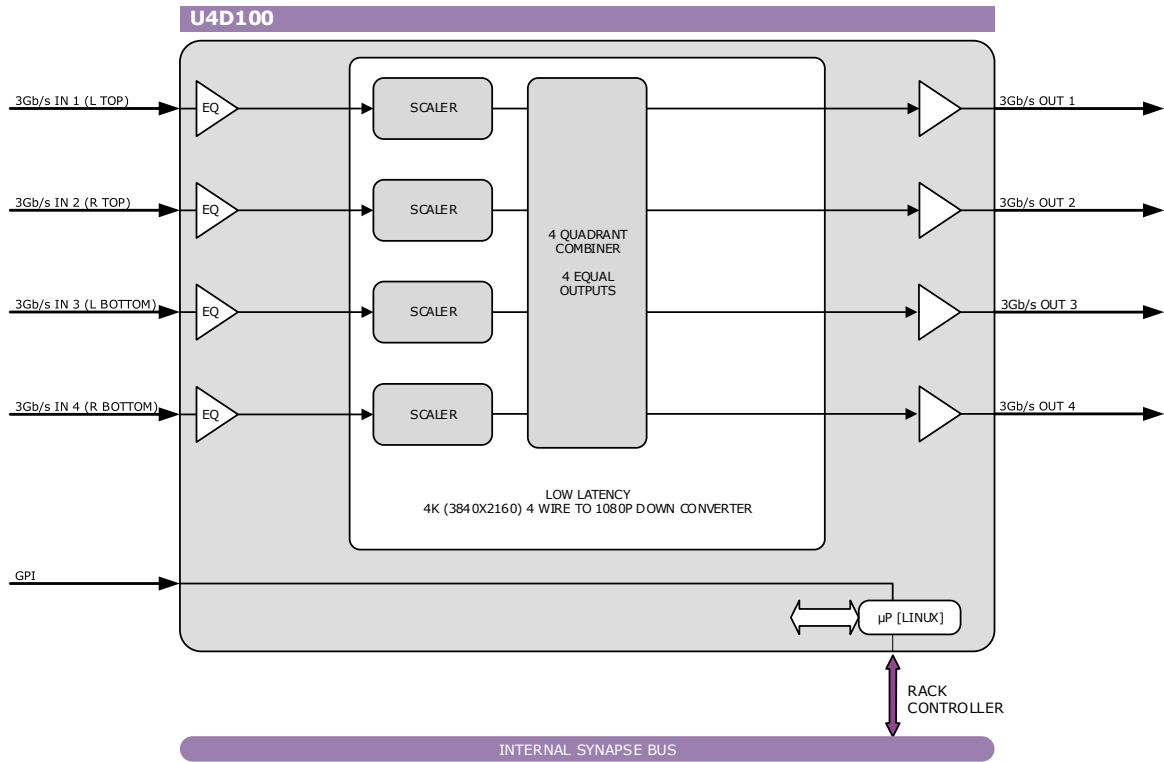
U4D100

3Gb/s IN 1 (L TOP)
EQ
SCALER
3Gb/s OUT 1

3Gb/s IN 2 (R TOP)
EQ
SCALER
3Gb/s OUT 2

4 QUADRANT COMBINER

4 EQUAL OUTPUTS

3Gb/s IN 3 (L BOTTOM)
EQ
SCALER
3Gb/s OUT 3

3Gb/s IN 4 (R BOTTOM)
EQ
SCALER
3Gb/s OUT 4

LOW LATENCY
4K (3840X2160) 4 WIRE TO 1080P DOWN CONVERTER

GPI

µP [LINUX]

RACK CONTROLLER

INTERNAL SYNAPSE BUS